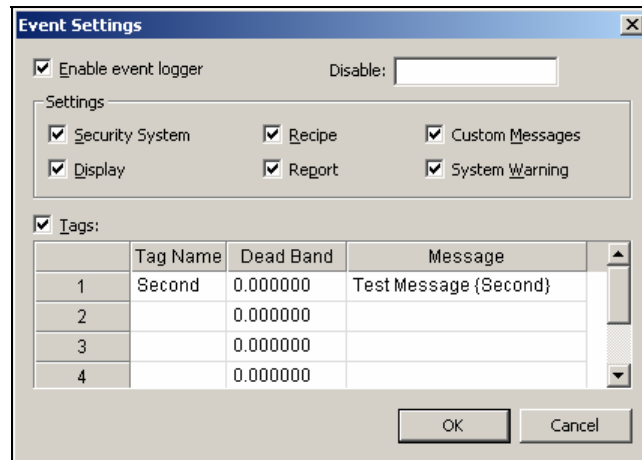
Event Settings

☑ Enable event logger Disable:

Settings

☑ Security System ☑ Recipe ☑ Custom Messages

☑ Display ☑ Report ☑ System Warning

☑ Tags:

| | Tag Name | Dead Band | Message |
|---|---|---|---|
| 1 | Second | 0.000000 | Test Message {Second} |
| 2 | | 0.000000 | |
| 3 | | 0.000000 | |
| 4 | | 0.000000 | |

OK Cancel